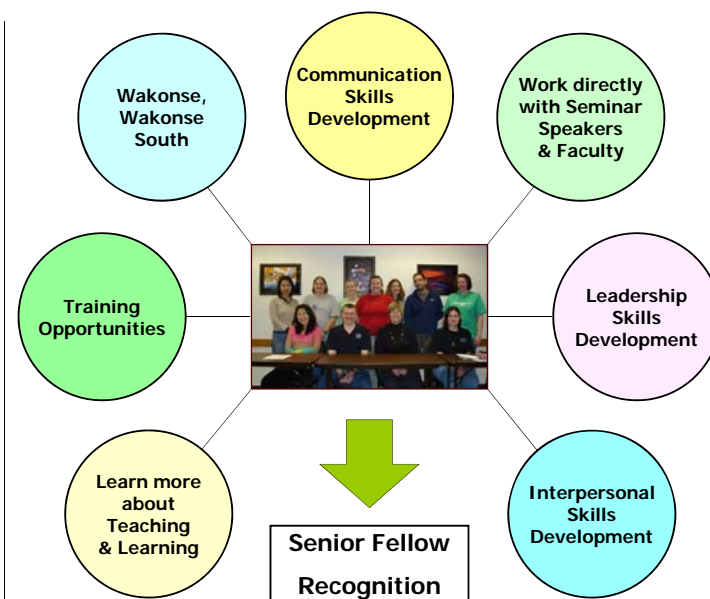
Wakonse, Wakonse South

Communication Skills Development

Work directly with Seminar Speakers & Faculty

Training Opportunities

Leadership Skills Development

Learn more about Teaching & Learning

Interpersonal Skills Development

Senior Fellow Recognition